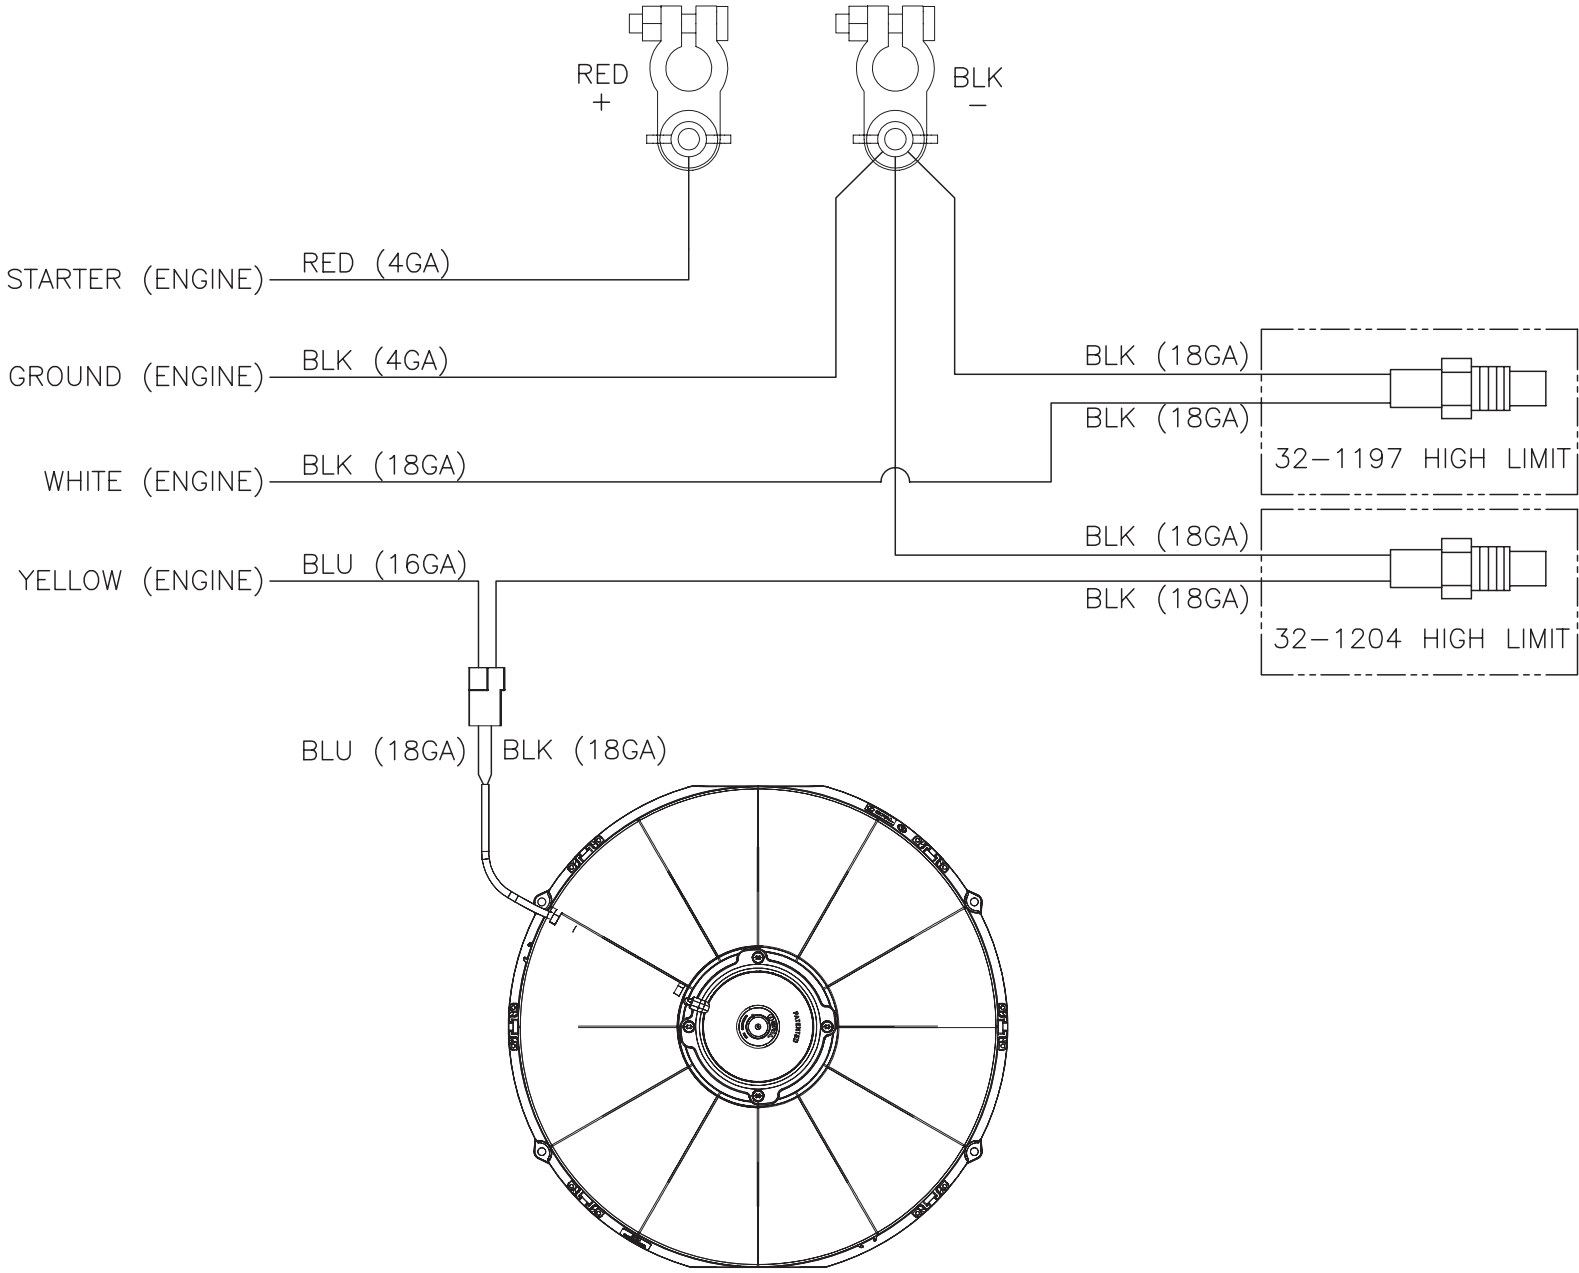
RED
+

BLK
−

STARTER (ENGINE) RED (4GA)

GROUND (ENGINE) BLK (4GA)

WHITE (ENGINE) BLK (18GA)

YELLOW (ENGINE) BLU (16GA)

BLK (18GA)

BLK (18GA)

32−1197 HIGH LIMIT

BLK (18GA)

BLK (18GA)

32−1204 HIGH LIMIT

BLU (18GA) BLK (18GA)